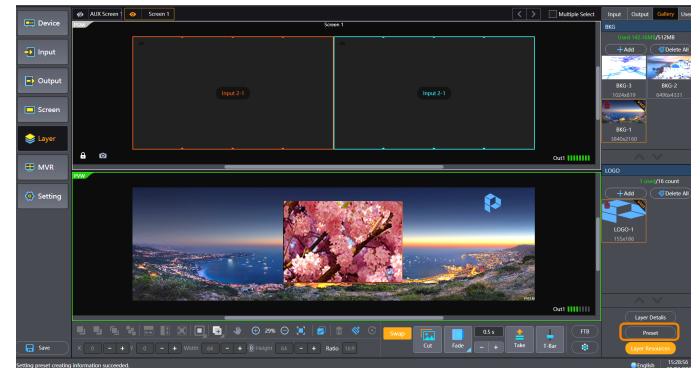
Device
Input
Output
Screen
Layer
MVR
Setting
Save

AUX Screen
Screen 1
Multiple Select
Screen 1
Input 2-1
Input 2-1
Out1
PVW
Out1

Swap
29%
X 0 Y 0 Width 44 Height 44 Ratio 16:9
Cut
Fade
0.5 s
Take
T-Bar
FTB

Input Output Gallery Use
BKG
Used 142.16MB/512MB
+ Add
Delete All
BKG-3
1024x619
BKG-2
6406x4331
BKG-1
3840x2160
LOGO
1 Used/16 count
+ Add
Delete All
LOGO-1
155x100
Layer Details
Preset
Layer Resources

Setting preset creating information succeeded.
English
15:28:56